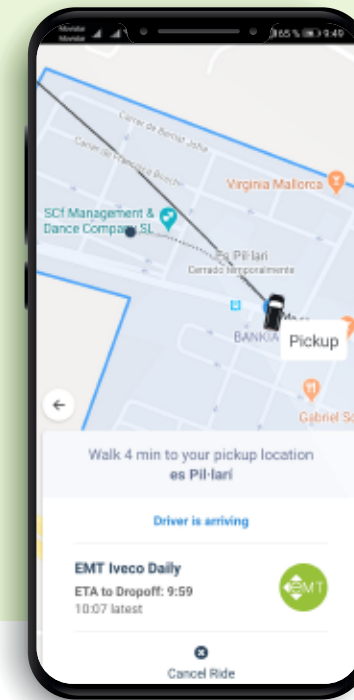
Movistar Movistar
65 % 9:49

Carrer de Bernat Jofre
Carrer de Francesc Burgh
Virginia Mallorca
SCf Management & Dance Company SL
es Pil·lari
Cerrado temporalmente
BANKIA
Pickup
Gabriel S

Walk 4 min to your pickup location
es Pil·lari

Driver is arriving

EMT Iveco Daily
ETA to Dropoff: 9:59
10:07 latest

EMT

Cancel Ride